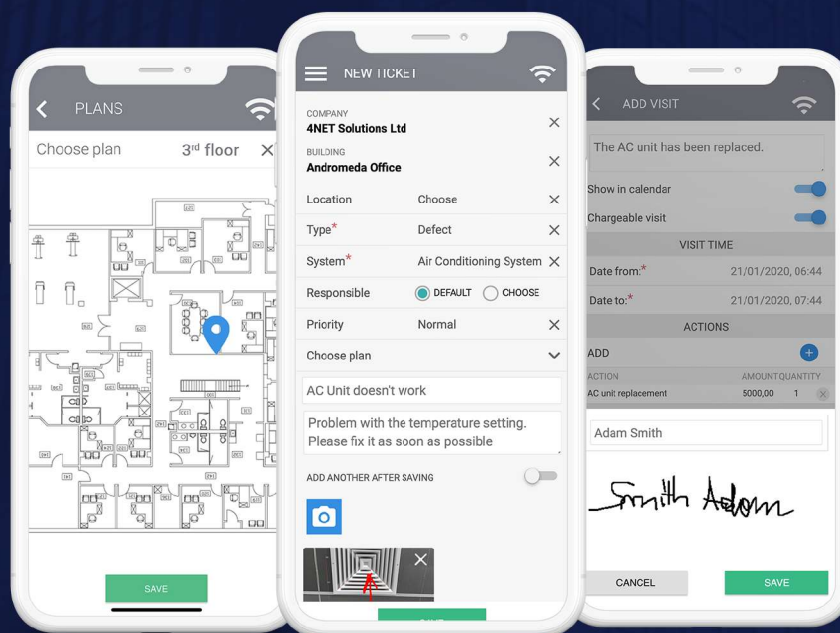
PLANS

Choose plan
3rd floor

SAVE

NEW TICKET

COMPANY
4NET Solutions Ltd

BUILDING
Andromeda Office

| Location | Choose |
|---|---|
| Type* | Defect |
| System* | Air Conditioning System |
| Responsible | DEFAULT CHOOSE |
| Priority | Normal |
| Choose plan | |

AC Unit doesn't work

Problem with the temperature setting. Please fix it as soon as possible

ADD ANOTHER AFTER SAVING

ADD VISIT

The AC unit has been replaced.

Show in calendar

Chargeable visit

VISIT TIME

Date from:* 21/01/2020, 06:44

Date to:* 21/01/2020, 07:44

ACTIONS

ADD

| ACTION | AMOUNT | QUANTITY |
|---|---|---|
| AC unit replacement | 5000,00 | 1 |

Adam Smith

Smith Adam

CANCEL

SAVE